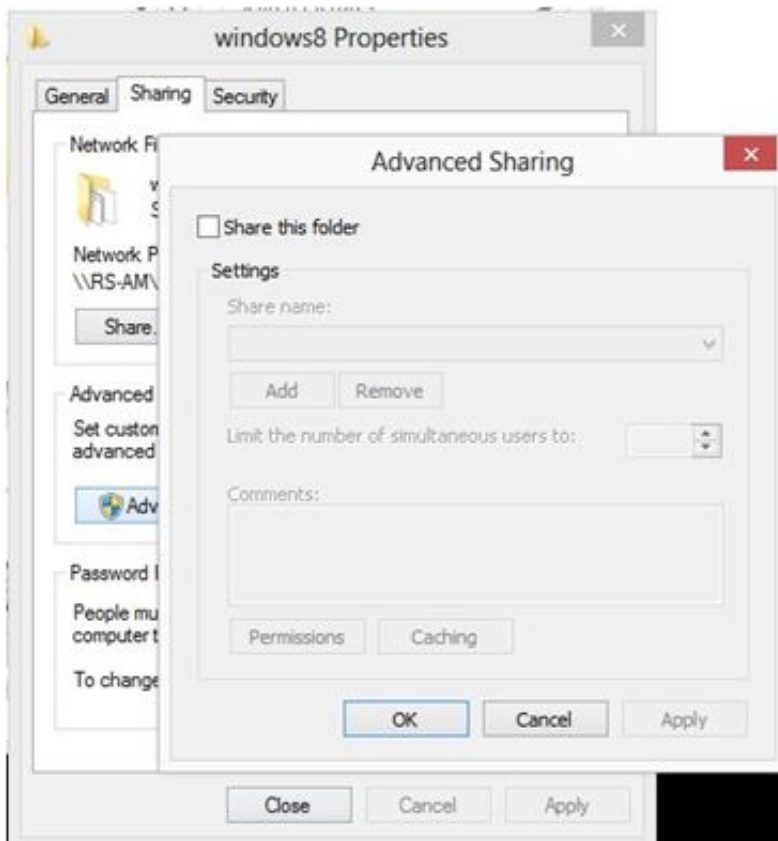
windows8 Properties

General Sharing Security

Network Fi

w
S

Network P
\\RS-AM\

Share.

Advanced

Set custon
advanced

Adv

Password I

People mu
computer t

To change

Advanced Sharing

Share this folder

Settings

Share name:

Add Remove

Limit the number of simultaneous users to:

Comments:

Permissions Caching

OK Cancel Apply

Close Cancel Apply